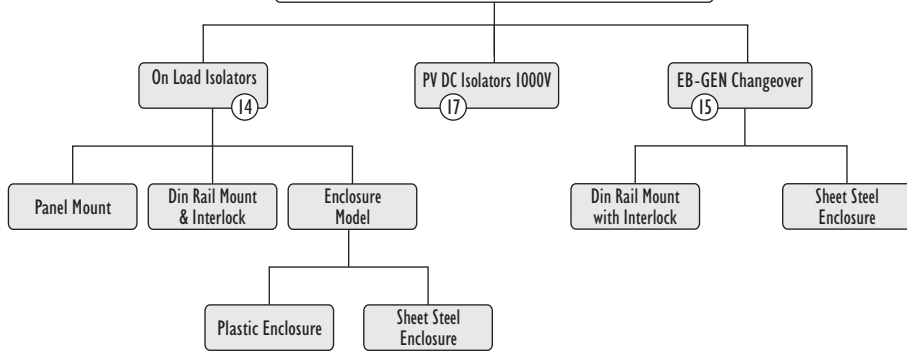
On Load Isolators
14

PV DC Isolators 1000V
17

EB-GEN Changeover
15

Panel Mount

Din Rail Mount & Interlock

Enclosure Model

Plastic Enclosure

Sheet Steel Enclosure

Din Rail Mount with Interlock

Sheet Steel Enclosure